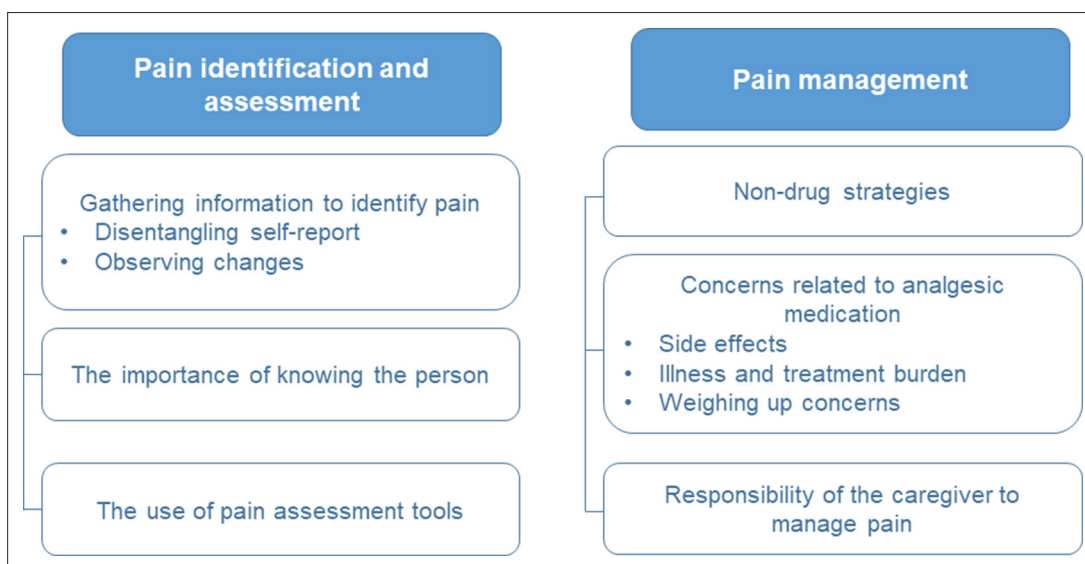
Pain identification and assessment

Gathering information to identify pain
• Disentangling self-report
• Observing changes

The importance of knowing the person

The use of pain assessment tools

Pain management

Non-drug strategies

Concerns related to analgesic medication
• Side effects
• Illness and treatment burden
• Weighing up concerns

Responsibility of the caregiver to manage pain